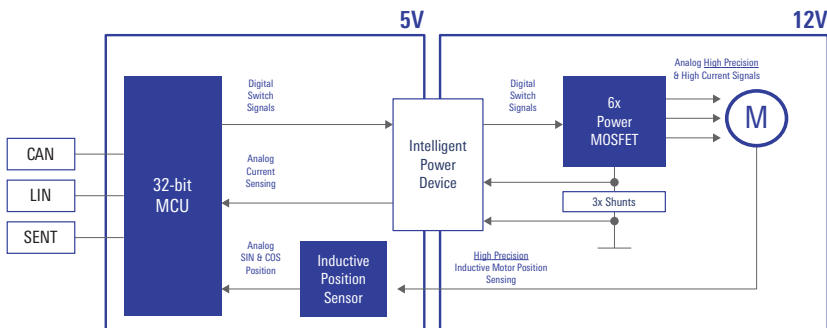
5V

12V

Digital Switch Signals

Analog Current Sensing

Digital Switch Signals

Analog High Precision & High Current Signals

CAN

LIN

SENT

32-bit MCU

Intelligent Power Device

6x Power MOSFET

M

3x Shunts

Analog SIN & COS Position

Inductive Position Sensor

High Precision Inductive Motor Position Sensing